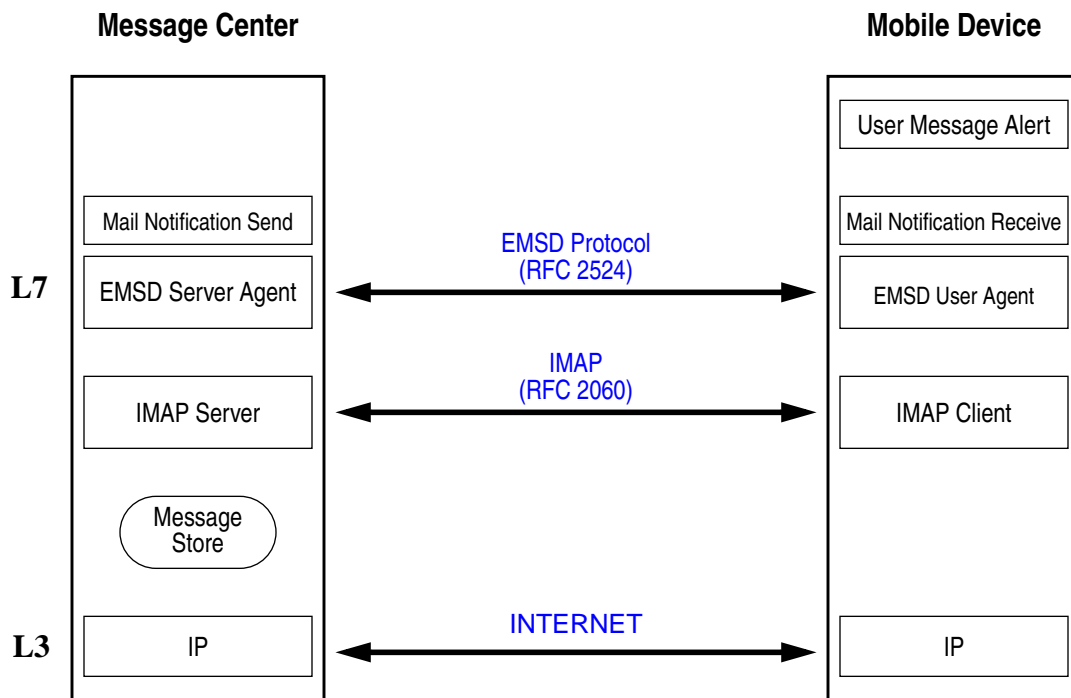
Message Center

Mobile Device

User Message Alert

Mail Notification Send

Mail Notification Receive

EMSD Protocol
(RFC 2524)

L7

EMSD Server Agent

EMSD User Agent

IMAP
(RFC 2060)

IMAP Server

IMAP Client

Message
Store

L3

IP

INTERNET

IP